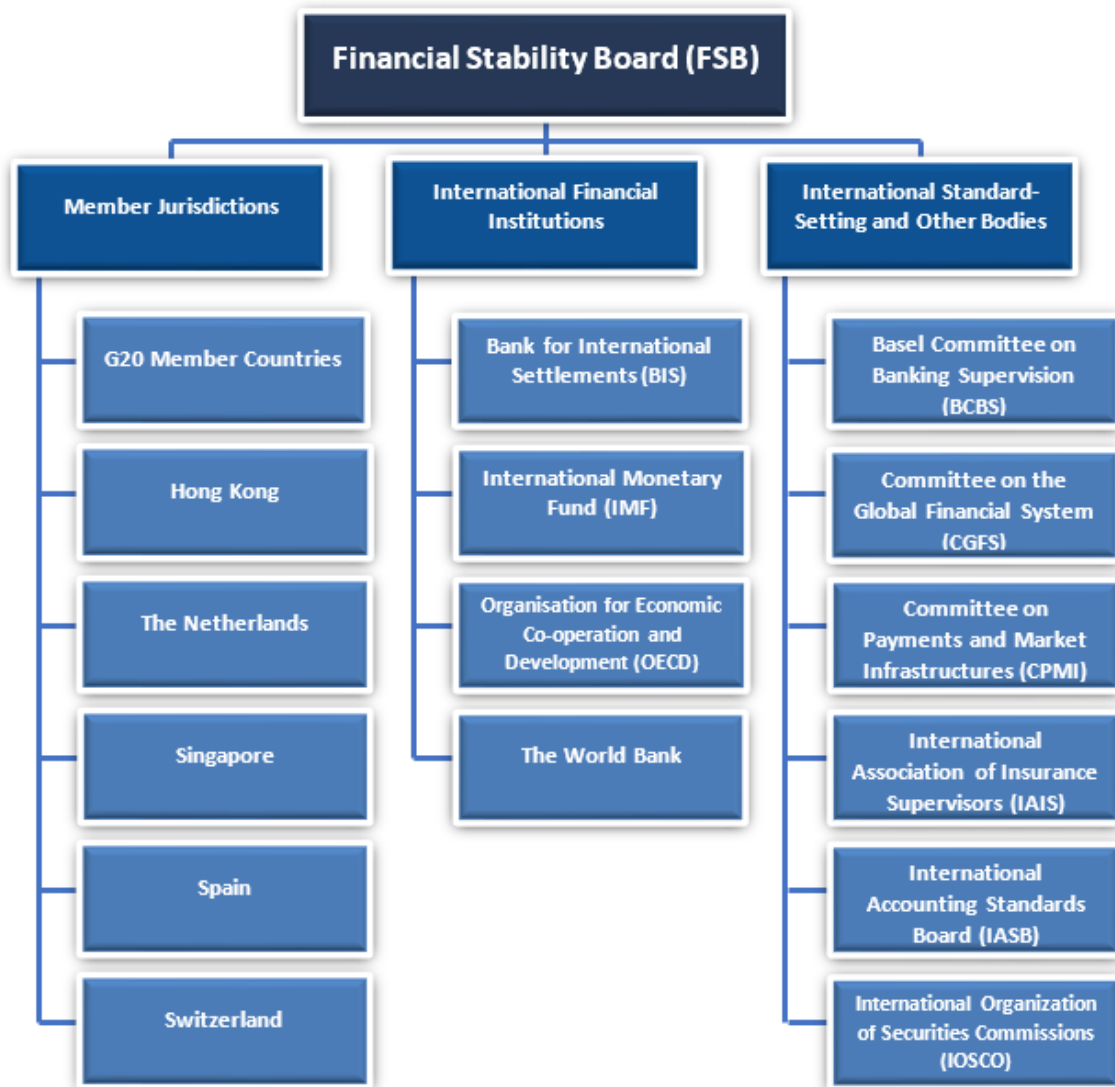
Financial Stability Board (FSB)

Member Jurisdictions

G20 Member Countries

Hong Kong

The Netherlands

Singapore

Spain

Switzerland

International Financial Institutions

Bank for International Settlements (BIS)

International Monetary Fund (IMF)

Organisation for Economic Co-operation and Development (OECD)

The World Bank

International Standard-Setting and Other Bodies

Basel Committee on Banking Supervision (BCBS)

Committee on the Global Financial System (CGFS)

Committee on Payments and Market Infrastructures (CPMI)

International Association of Insurance Supervisors (IAIS)

International Accounting Standards Board (IASB)

International Organization of Securities Commissions (IOSCO)